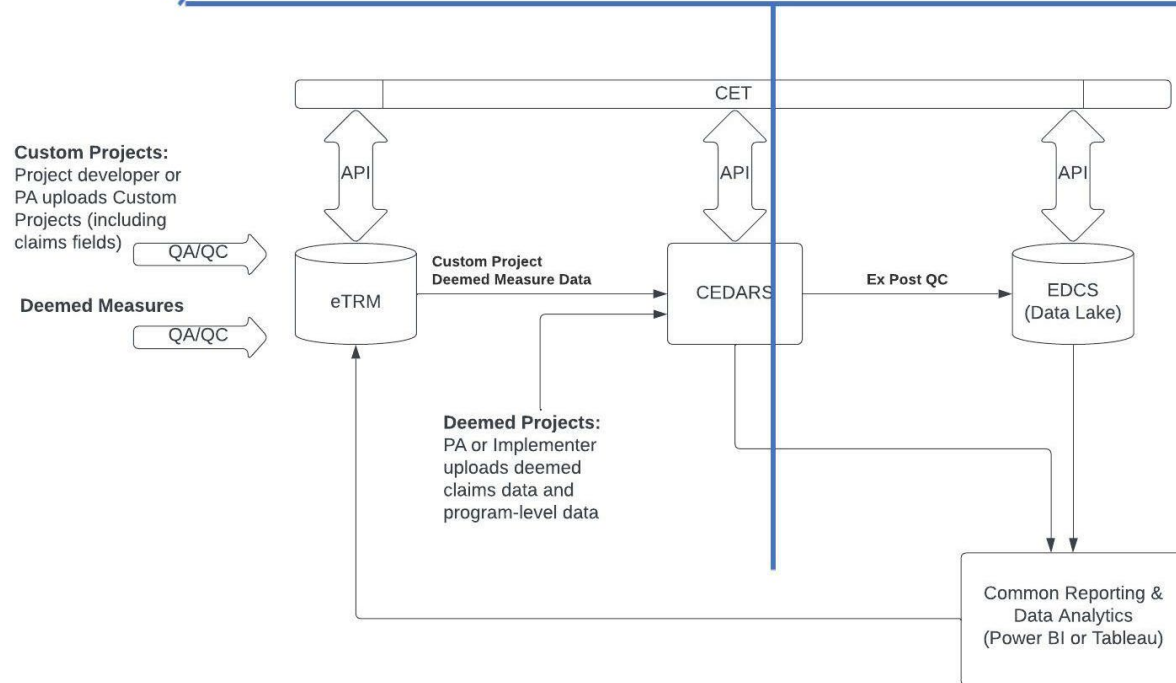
CET

Custom Projects: Project developer or PA uploads Custom Projects (including claims fields)

QA/QC

Deemed Measures

QA/QC

API

eTRM

Custom Project Deemed Measure Data

API

CEDARS

Ex Post QC

API

EDCS (Data Lake)

Deemed Projects: PA or Implementer uploads deemed claims data and program-level data

Common Reporting & Data Analytics (Power BI or Tableau)